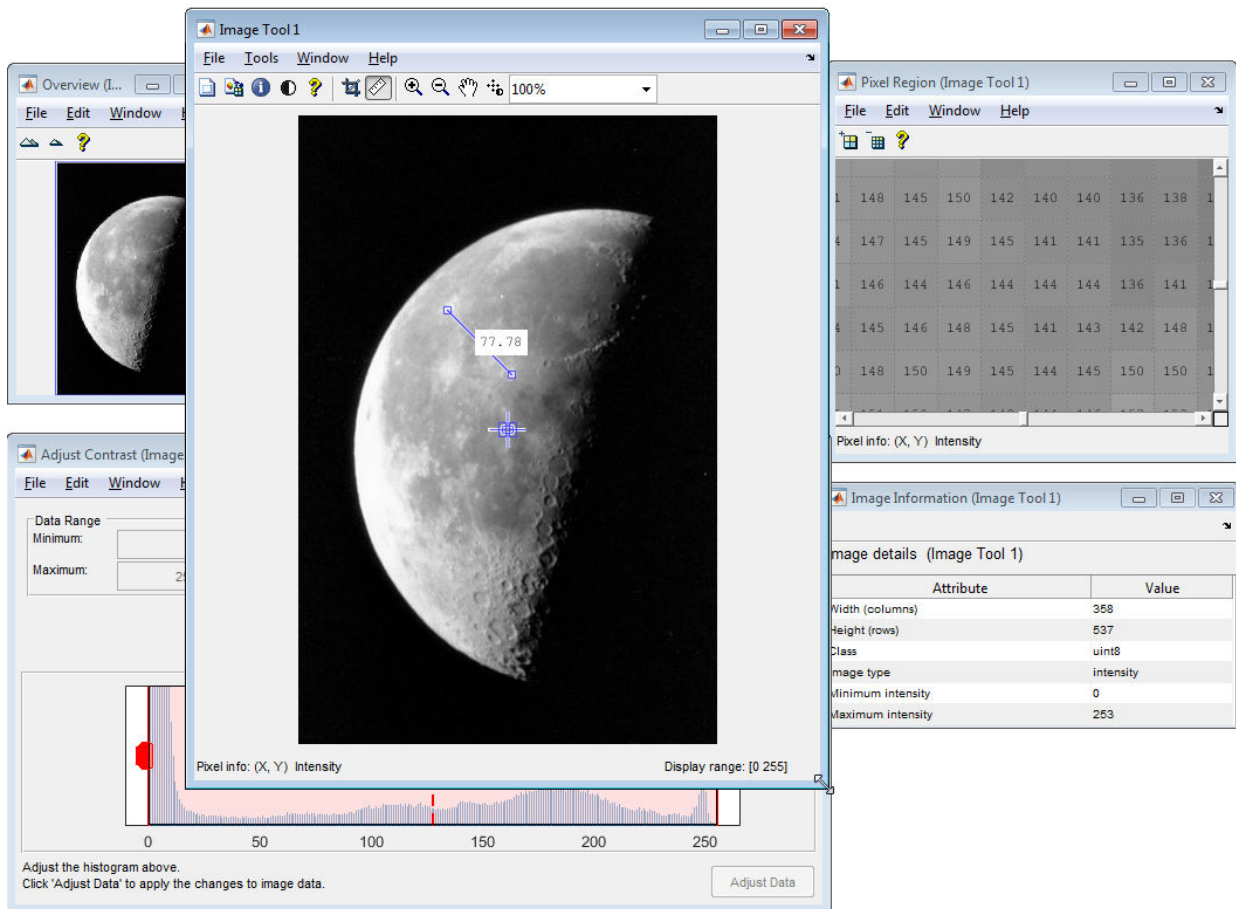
Image Tool 1

File Tools Window Help

100%

77.78

Pixel info: (X, Y) Intensity

Display range: [0 255]

Overview (I...

File Edit Window

Adjust Contrast (Image

File Edit Window

Data Range

Minimum:

Maximum:

25

0 50 100 150 200 250

Adjust the histogram above.
Click 'Adjust Data' to apply the changes to image data.

Adjust Data

Pixel Region (Image Tool 1)

File Edit Window Help

| 1 | 148 | 145 | 150 | 142 | 140 | 140 | 136 | 138 | 1 |
|---|---|---|---|---|---|---|---|---|---|
| 4 | 147 | 145 | 149 | 145 | 141 | 141 | 135 | 136 | 1 |
| 1 | 146 | 144 | 146 | 144 | 144 | 144 | 136 | 141 | 1 |
| 4 | 145 | 146 | 148 | 145 | 141 | 143 | 142 | 148 | 1 |
| 0 | 148 | 150 | 149 | 145 | 144 | 145 | 150 | 150 | 1 |

Pixel info: (X, Y) Intensity

Image Information (Image Tool 1)

mage details (Image Tool 1)

| Attribute | Value |
|---|---|
| Width (columns) | 358 |
| Height (rows) | 537 |
| Class | uint8 |
| Image type | intensity |
| Minimum intensity | 0 |
| Maximum intensity | 253 |